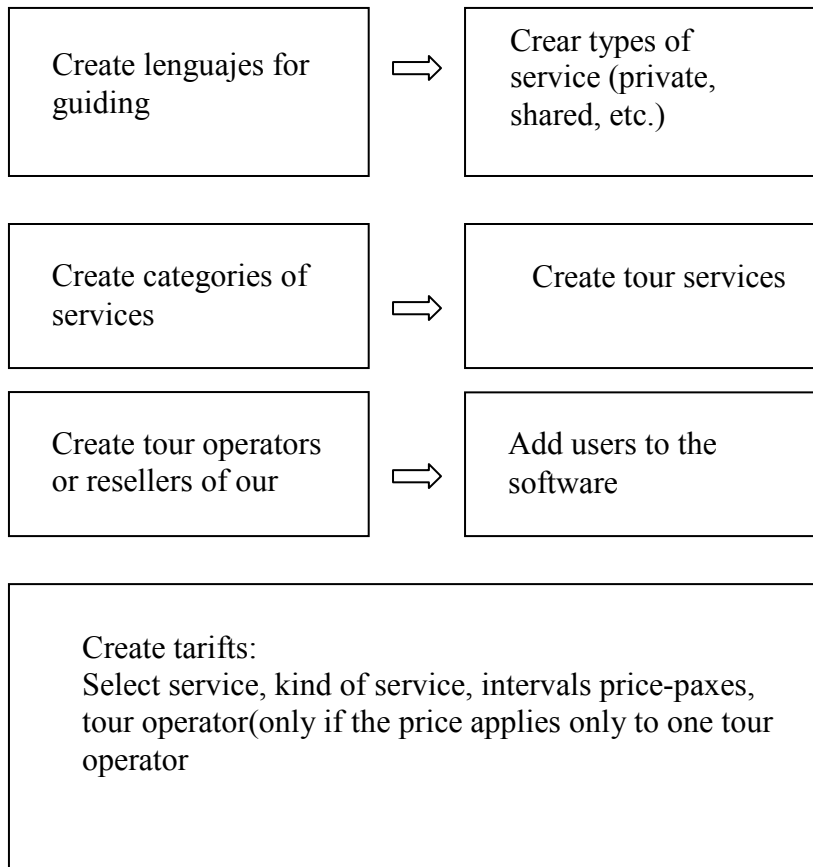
Create lenguajes for guiding

Crear types of service (private, shared, etc.)

Create categories of services

Create tour services

Create tour operators or resellers of our

Add users to the software

Create tarifts:
Select service, kind of service, intervals price-paxes, tour operator(only if the price applies only to one tour operator